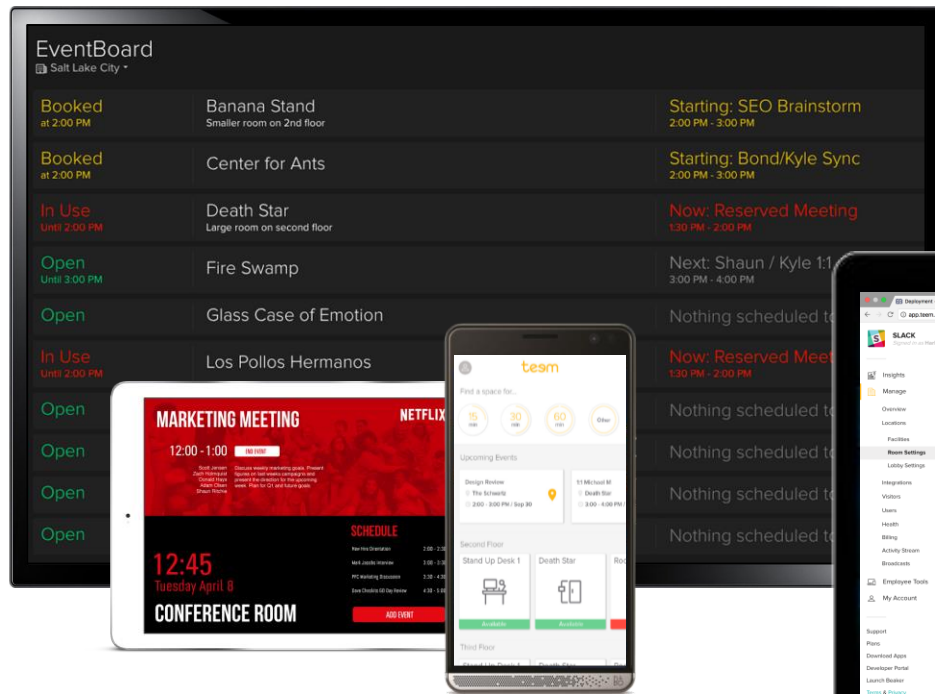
EventBoard
Salt Lake City

Booked
at 2:00 PM
Banana Stand
Smaller room on 2nd floor
Starting: SEO Brainstorm
2:00 PM - 3:00 PM

Booked
at 2:00 PM
Center for Ants
Starting: Bond/Kyle Sync
2:00 PM - 3:00 PM

In Use
Until 2:00 PM
Death Star
Large room on second floor
Now: Reserved Meeting
1:30 PM - 2:00 PM

Open
Until 3:00 PM
Fire Swamp
Next: Shaun / Kyle 1:1
3:00 PM - 4:00 PM

Open
Glass Case of Emotion
Nothing scheduled t

In Use
Until 2:00 PM
Los Pollos Hermanos
Now: Reserved Meet
1:30 PM - 2:00 PM

Open
Nothing scheduled t
Open
Nothing scheduled t
Open
Nothing scheduled t
Open
Nothing scheduled t

MARKETING MEETING
NETFLIX
12:00 - 1:00
END EVENT
Scott Jensen
Zach Holmquist
Donald Hays
Adam Olsen
Shaun Ritchie
Discuss weekly marketing goals. Present figures on last weeks campaigns and present the direction for the upcoming week. Plan for Q1 and future goals.
12:45
Tuesday April 8
CONFERENCE ROOM
SCHEDULE
New Hire Orientation 2:00 -
Mark Jacobs Interview 2:30 -
PFC Marketing Discussion 3:00 -
Dave Checkins QB Day Review 4:30 -
ADD EVENT

teem
Find a space for...
15 min
30 min
60 min
Other
Upcoming Events
Design Review
The Schwartz
2:00 - 3:00 PM / Sep 30
11 Michael M
Death Star
3:00 - 4:00 PM
Second Floor
Stand Up Desk 1
Available
Death Star
Available
Roo
Third Floor

Deployment
app.teem.
SLACK
Insights
Manage
Overview
Locations
Facilities
Room Settings
Lobby Settings
Integrations
Visitors
Users
Health
Billing
Activity Stream
Broadcasts
Employee Tools
My Account
Support
Plans
Download Apps
Developer Portal
Launch Beaker
Terms & Privacy